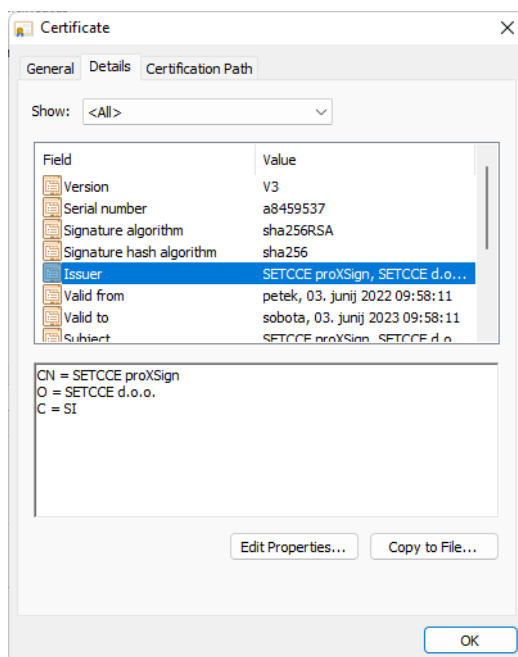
Certificate

General | Details | Certification Path

Show: <All>

| Field | Value |
|---|---|
| Version | V3 |
| Serial number | a8459537 |
| Signature algorithm | sha256RSA |
| Signature hash algorithm | sha256 |
| Issuer | SETCCE proXSign, SETCCE d.o.... |
| Valid from | petek, 03. junij 2022 09:58:11 |
| Valid to | sobota, 03. junij 2023 09:58:11 |
| Subject | SETCCE proXSign, SETCCE d.o. |

CN = SETCCE proXSign
O = SETCCE d.o.o.
C = SI

Edit Properties...
Copy to File...

OK